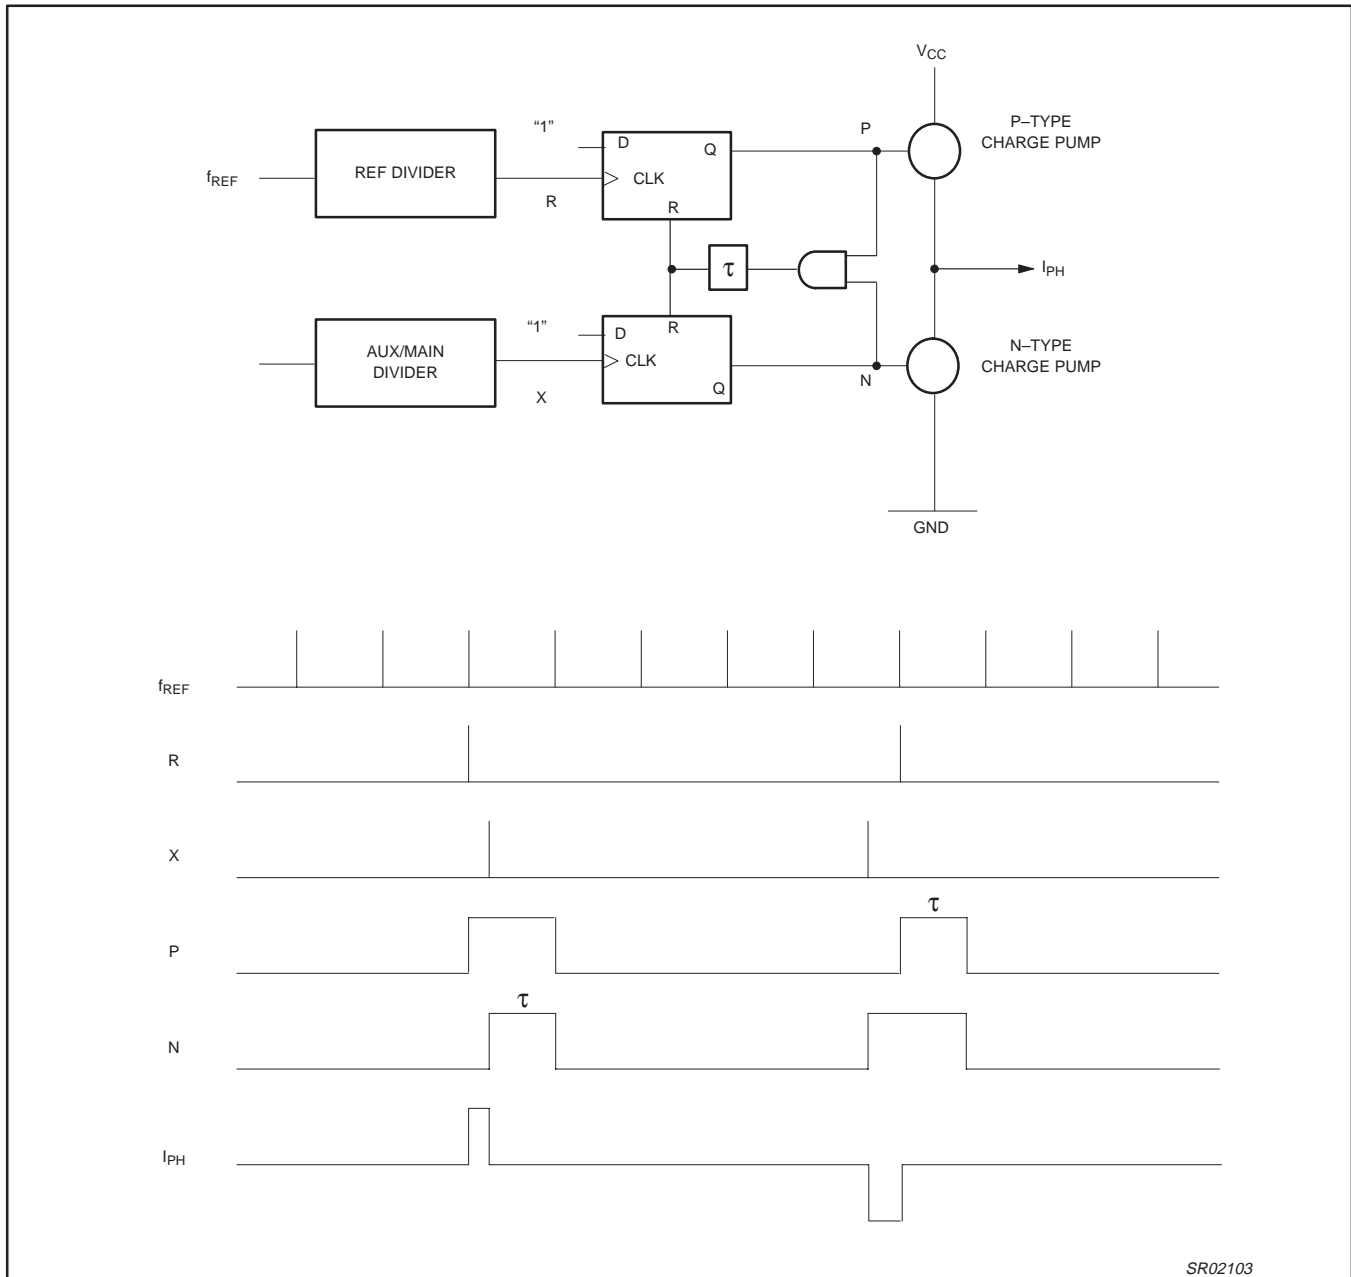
$V_{CC}$

P–TYPE CHARGE PUMP

$f_{REF}$

REF DIVIDER

"1"

D

Q

CLK

R

R

P

$\tau$

$I_{PH}$

"1"

D

R

AUX/MAIN DIVIDER

CLK

Q

X

N

N–TYPE CHARGE PUMP

GND

$f_{REF}$

R

X

P

$\tau$

N

$\tau$

$I_{PH}$

SR02103